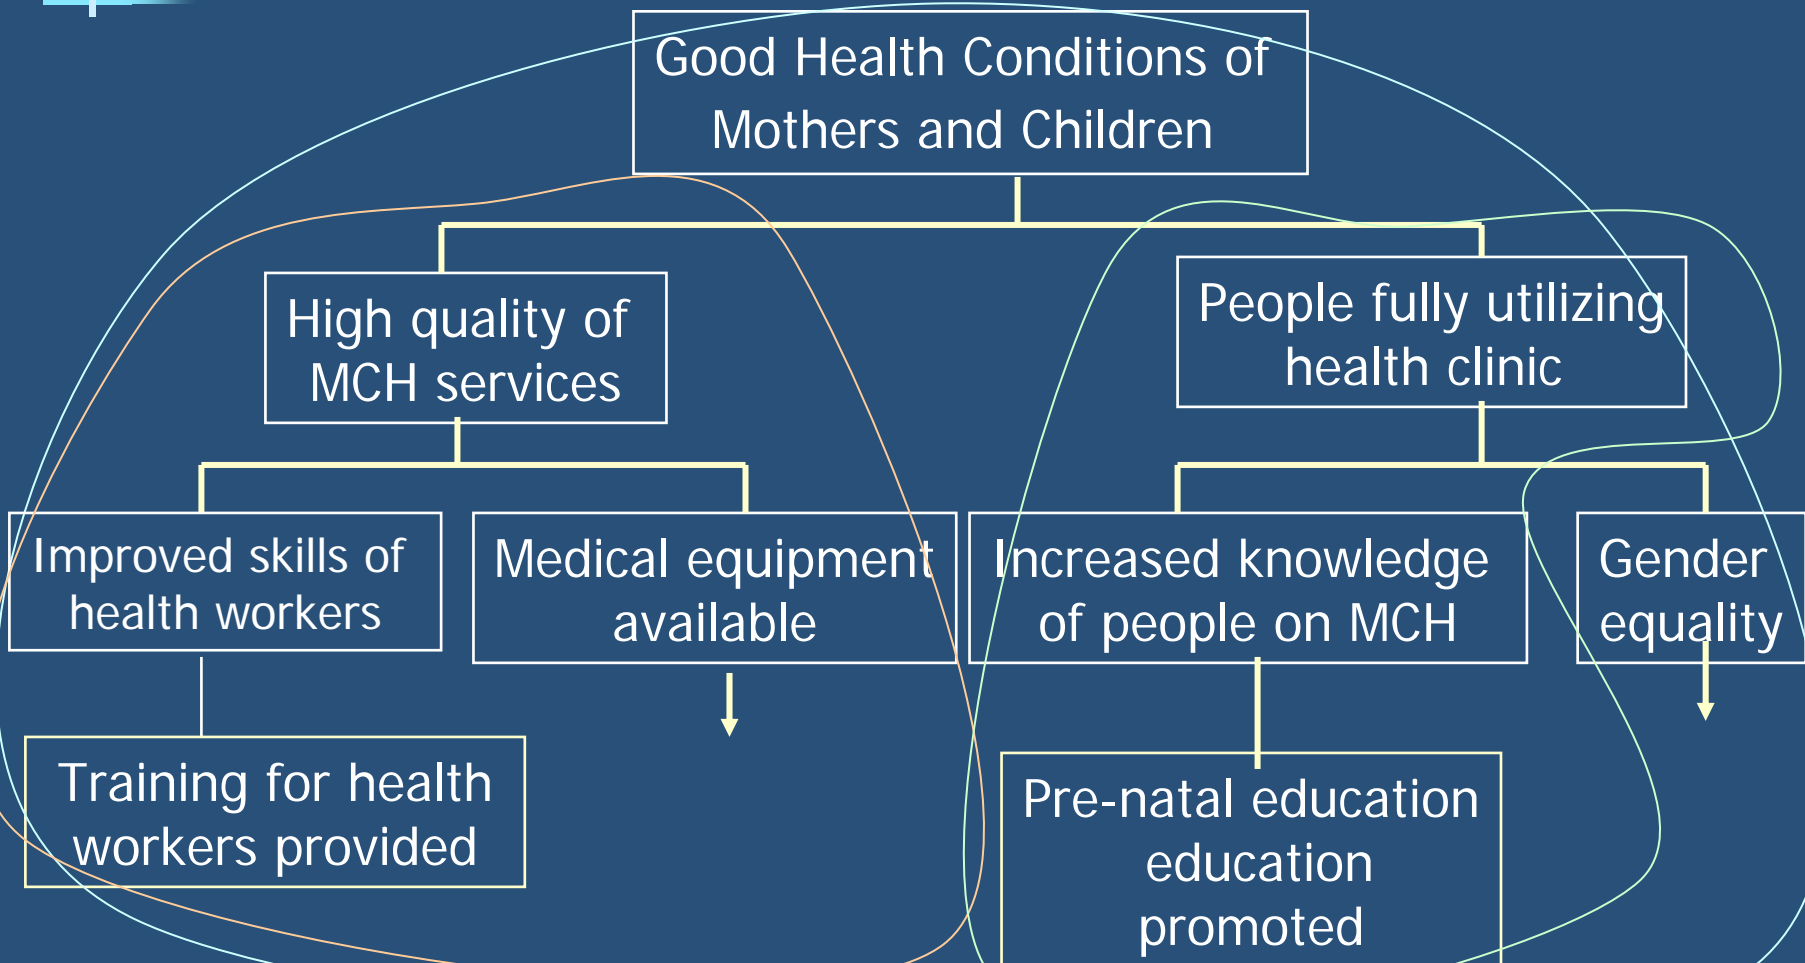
Good Health Conditions of Mothers and Children

High quality of MCH services

People fully utilizing health clinic

Improved skills of health workers

Medical equipment available

Increased knowledge of people on MCH

Gender equality

Training for health workers provided

Pre-natal education education promoted